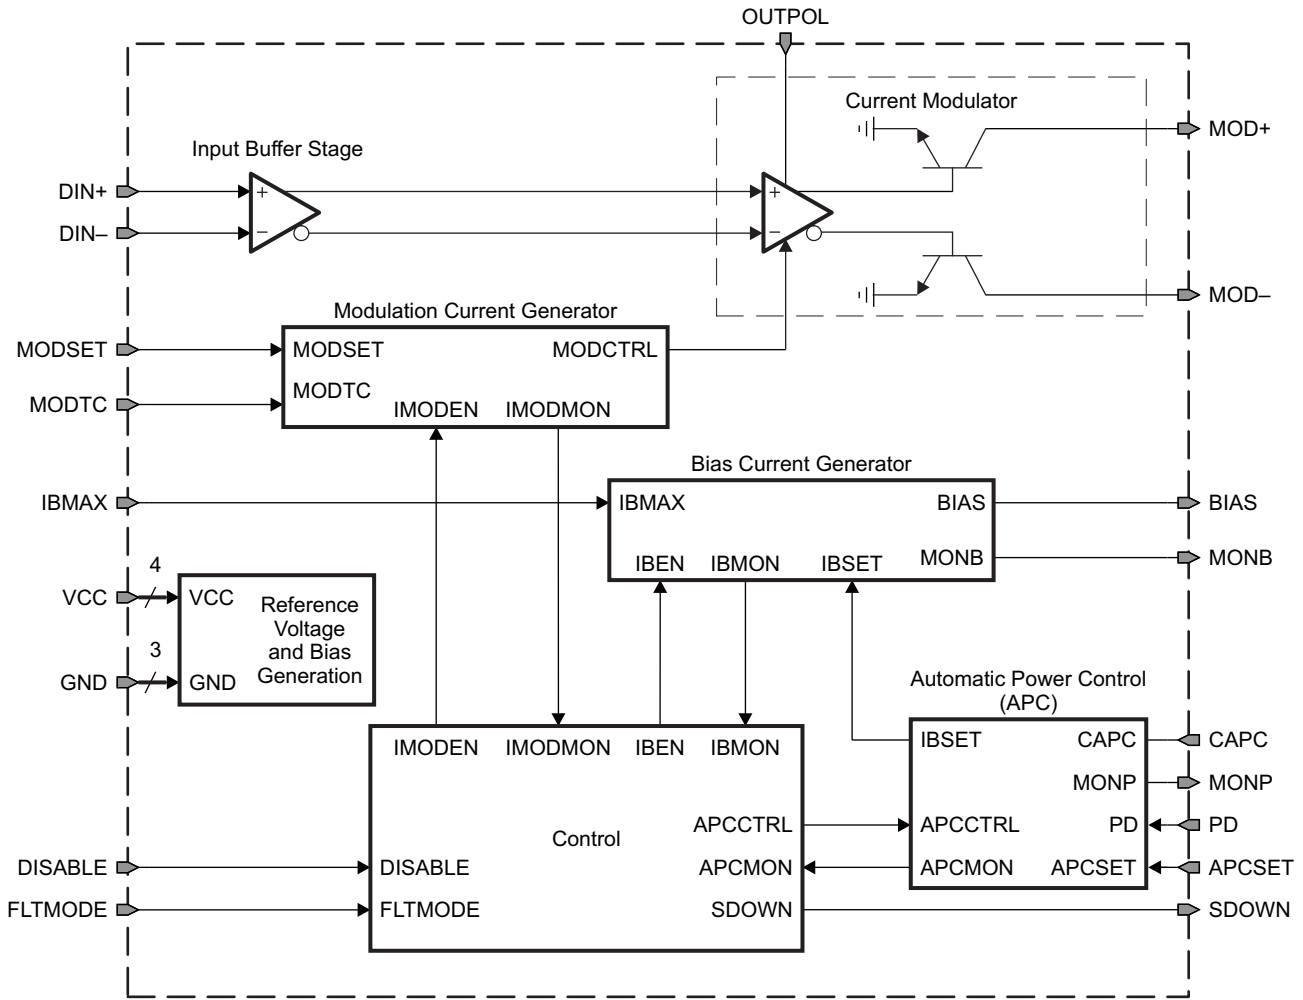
OUTPOL

Current Modulator

Input Buffer Stage

MOD+

DIN+

+

+

DIN–

–

–

MOD–

Modulation Current Generator

MODSET

MODSET

MODCTRL

MODTC

MODTC

IMODEN

IMODMON

Bias Current Generator

IBMAX

IBMAX

BIAS

BIAS

IBEN

IBMON

IBSET

MONB

MONB

4

VCC

VCC

Reference Voltage and Bias Generation

3

GND

GND

Automatic Power Control (APC)

IMODEN

IMODMON

IBEN

IBMON

IBSET

CAPC

CAPC

MONP

MONP

Control

APCCTRL

APCCTRL

PD

PD

DISABLE

DISABLE

APCMON

APCMON

APCSET

APCSET

FLTMODE

FLTMODE

SDOWN

SDOWN